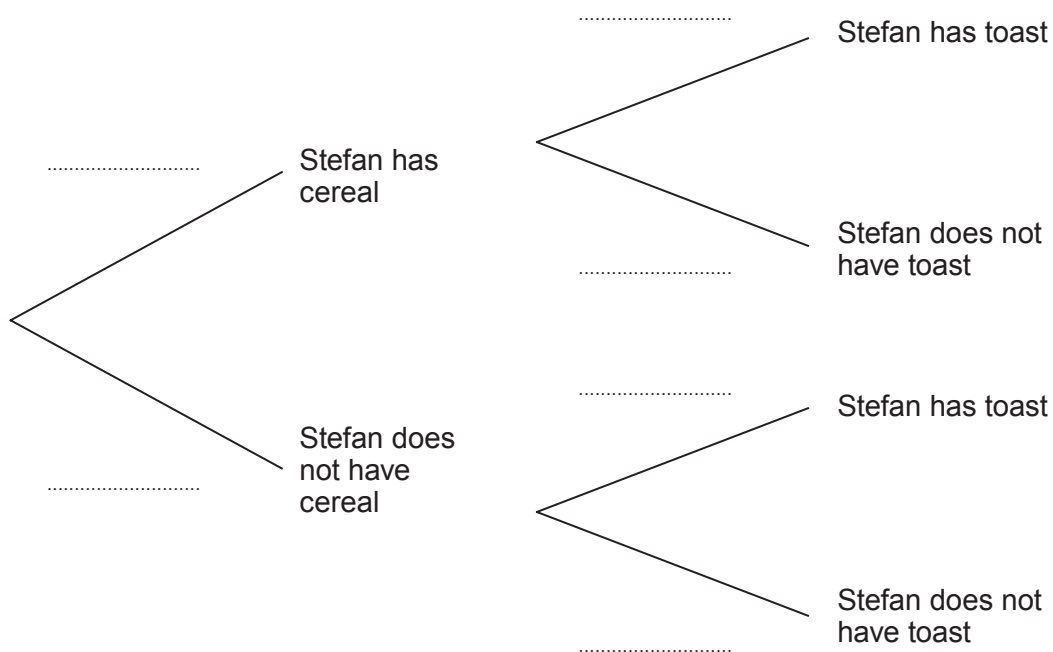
..........................

Stefan has toast

..........................

Stefan has cereal

Stefan does not have toast

..........................

..........................

Stefan has toast

Stefan does not have cereal

..........................

Stefan does not have toast

..........................